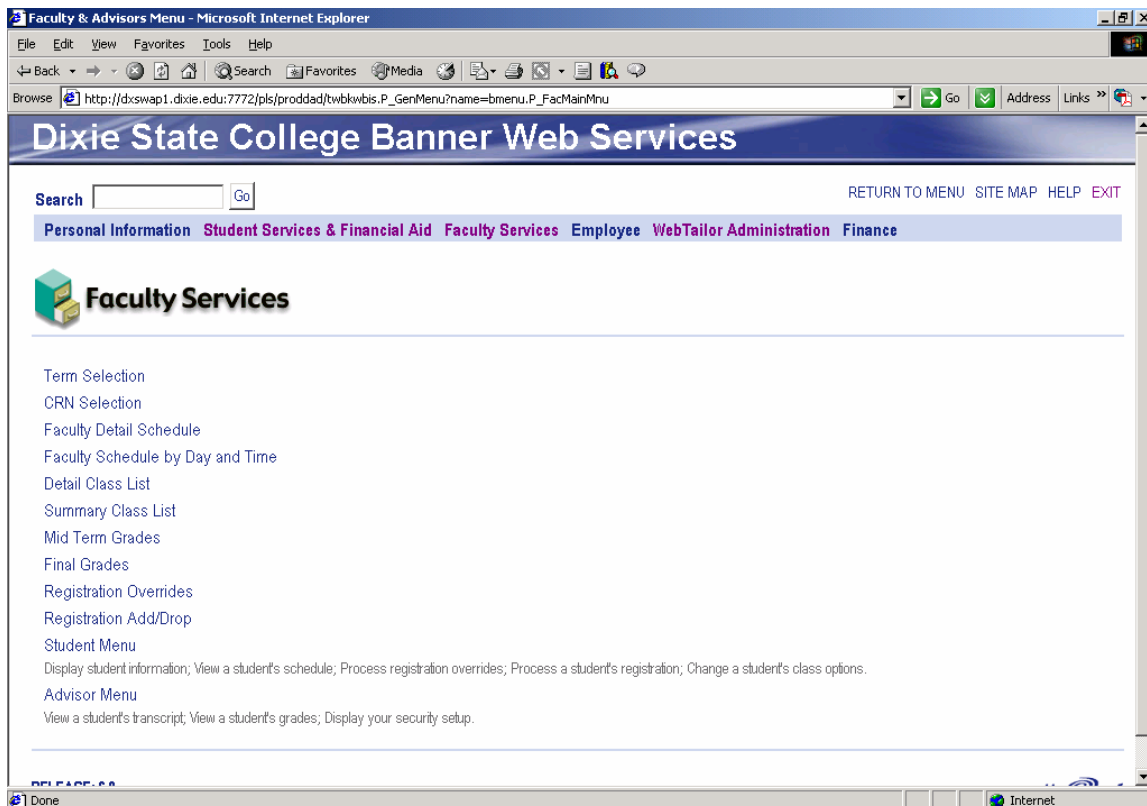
Faculty & Advisors Menu - Microsoft Internet Explorer

File Edit View Favorites Tools Help

Back Search Favorites Media

Browse http://dxswap1.dixie.edu:7772/pls/proddad/twbkwbis.P_GenMenu?name=bmenu.P_FacMainMnu Go Address Links

Dixie State College Banner Web Services

Search Go

RETURN TO MENU SITE MAP HELP EXIT

Personal Information Student Services & Financial Aid Faculty Services Employee WebTailor Administration Finance

Faculty Services

Term Selection

CRN Selection

Faculty Detail Schedule

Faculty Schedule by Day and Time

Detail Class List

Summary Class List

Mid Term Grades

Final Grades

Registration Overrides

Registration Add/Drop

Student Menu

Display student information; View a student's schedule; Process registration overrides; Process a student's registration; Change a student's class options.

Advisor Menu

View a student's transcript; View a student's grades; Display your security setup.

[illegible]

Done Internet